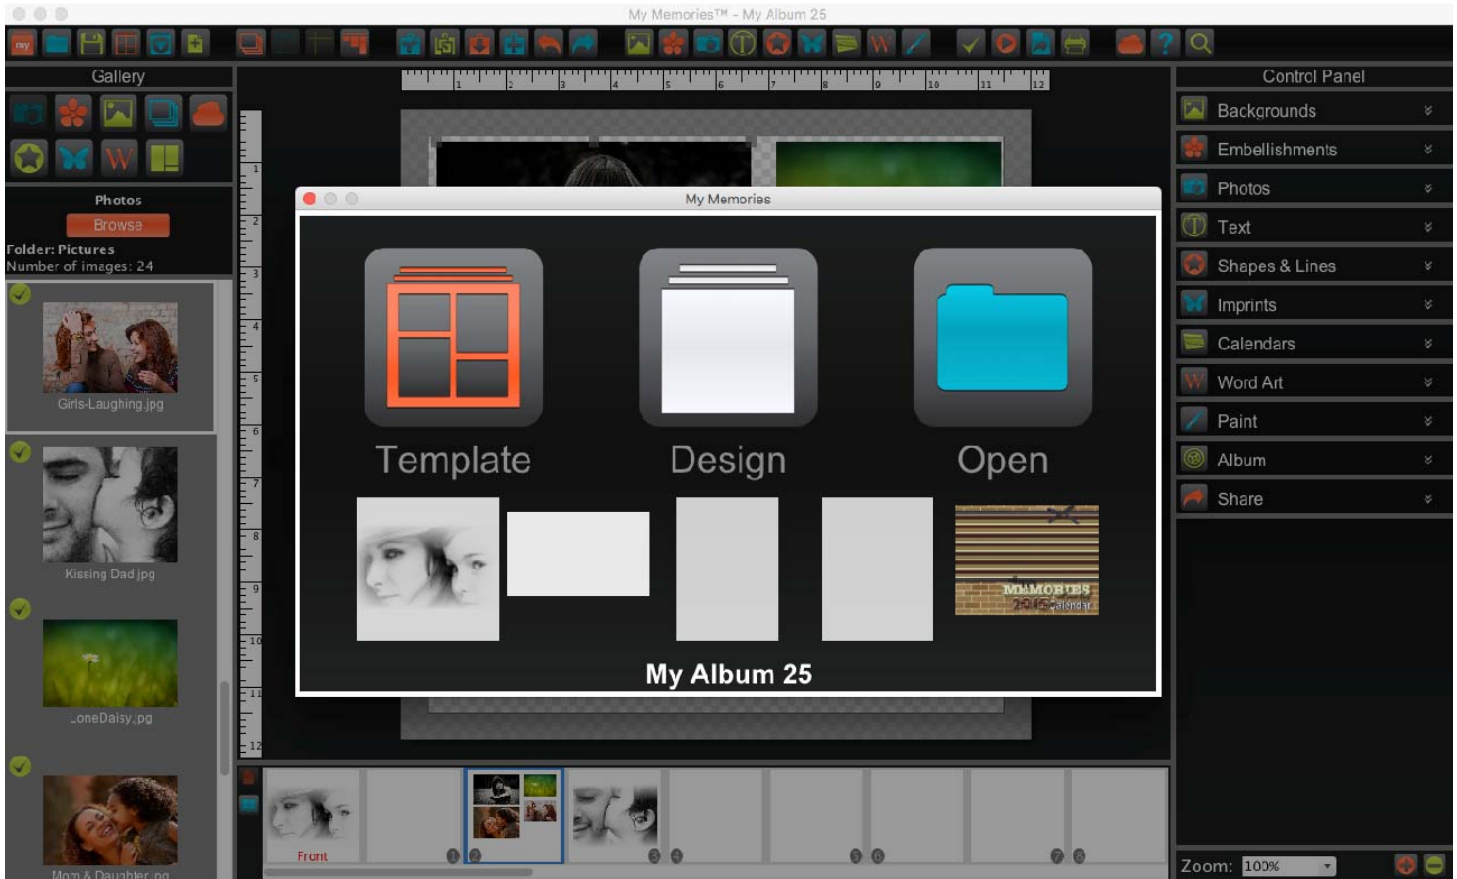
My Memories™ - My Album 25

Gallery

Photos
Browse
Folder: Pictures
Number of images: 24

Girls-Laughing.jpg
Kissing Dad.jpg
LoneDaisy.jpg
Mom & Daughter.jpg

1 2 3 4 5 6 7 8 9 10 11 12

My Memories

Template
Design
Open

MEMORIES
2015 Calendar

My Album 25

Front

Control Panel
Backgrounds
Embellishments
Photos
Text
Shapes & Lines
Imprints
Calendars
Word Art
Paint
Album
Share

Zoom: 100%